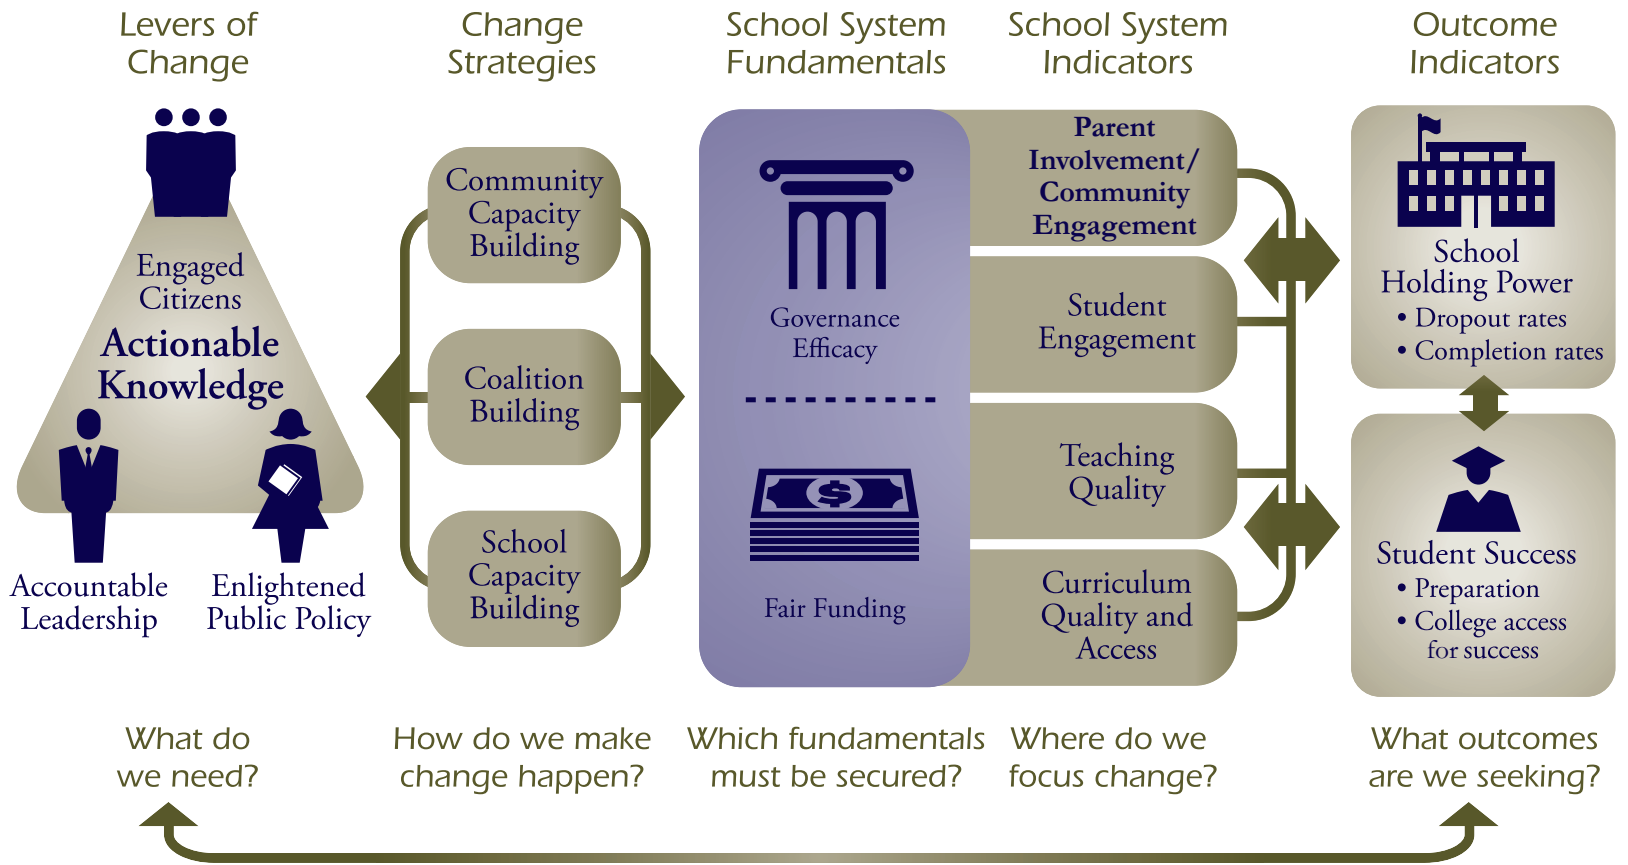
Levers of Change

Change Strategies

School System Fundamentals

School System Indicators

Outcome Indicators

Engaged Citizens

Actionable Knowledge

Accountable Leadership

Enlightened Public Policy

Community Capacity Building

Coalition Building

School Capacity Building

Governance Efficacy

Fair Funding

Parent Involvement/ Community Engagement

Student Engagement

Teaching Quality

Curriculum Quality and Access

School Holding Power
• Dropout rates
• Completion rates

Student Success
• Preparation
• College access for success

What do we need?

How do we make change happen?

Which fundamentals must be secured?

Where do we focus change?

What outcomes are we seeking?